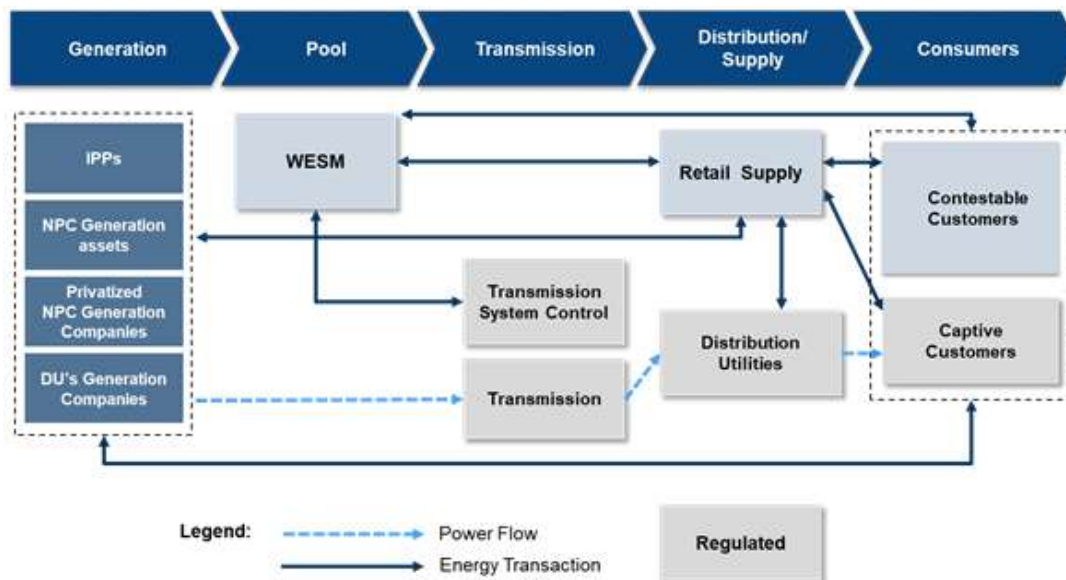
Generation

Pool

Transmission

Distribution/ Supply

Consumers

IPPs

NPC Generation assets

Privatized NPC Generation Companies

DU's Generation Companies

WESM

Transmission System Control

Transmission

Retail Supply

Distribution Utilities

Contestable Customers

Captive Customers

Legend:

Power Flow

Energy Transaction

Regulated